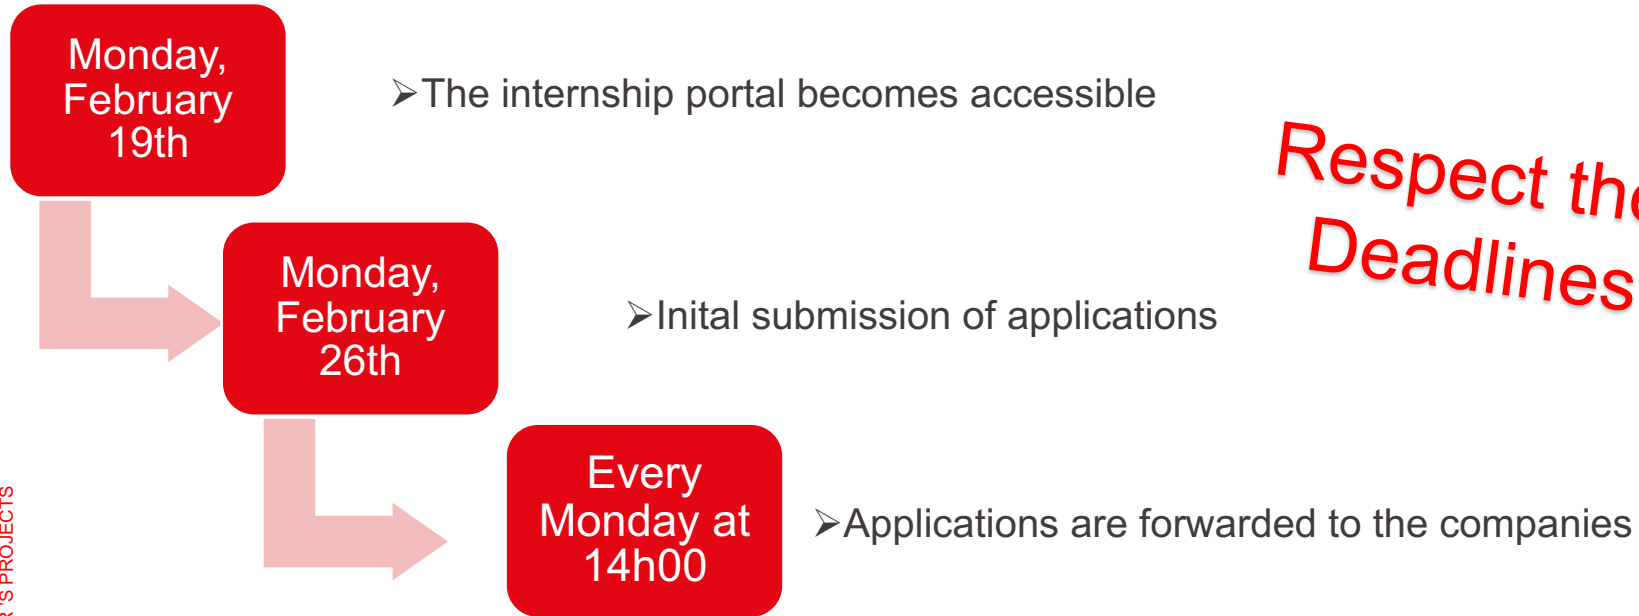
Monday, February 19th

➢The internship portal becomes accessible

Respect the Deadlines

Monday, February 26th

➢Inital submission of applications

Every Monday at 14h00

➢Applications are forwarded to the companies

R'S PROJECTS